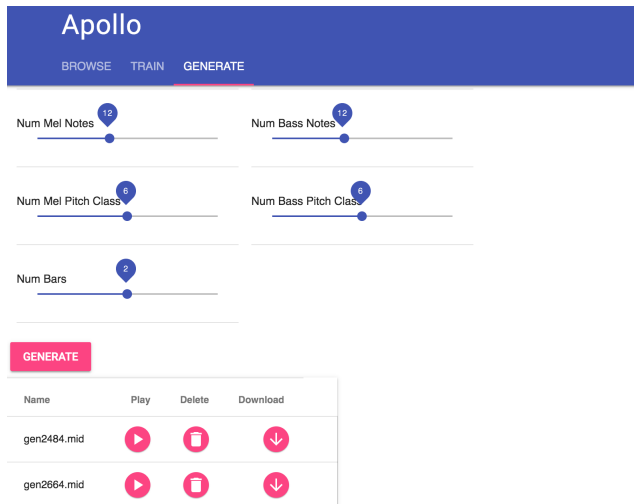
Apollo

BROWSE TRAIN GENERATE

Num Mel Notes 12

Num Bass Notes 12

Num Mel Pitch Class 6

Num Bass Pitch Class 6

Num Bars 2

GENERATE

| Name | Play | Delete | Download |
|---|---|---|---|
| gen2484.mid | | | |
| gen2664.mid | | | |